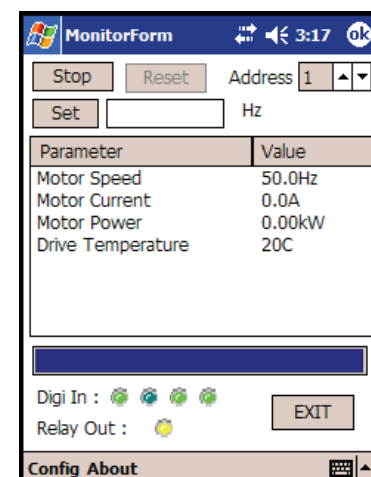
MonitorForm 3:17 ok

Stop Reset Address 1

Set Hz

| Parameter | Value |
|---|---|
| Motor Speed | 50.0Hz |
| Motor Current | 0.0A |
| Motor Power | 0.00kW |
| Drive Temperature | 20C |

Digi In :

Relay Out :

EXIT

Config About